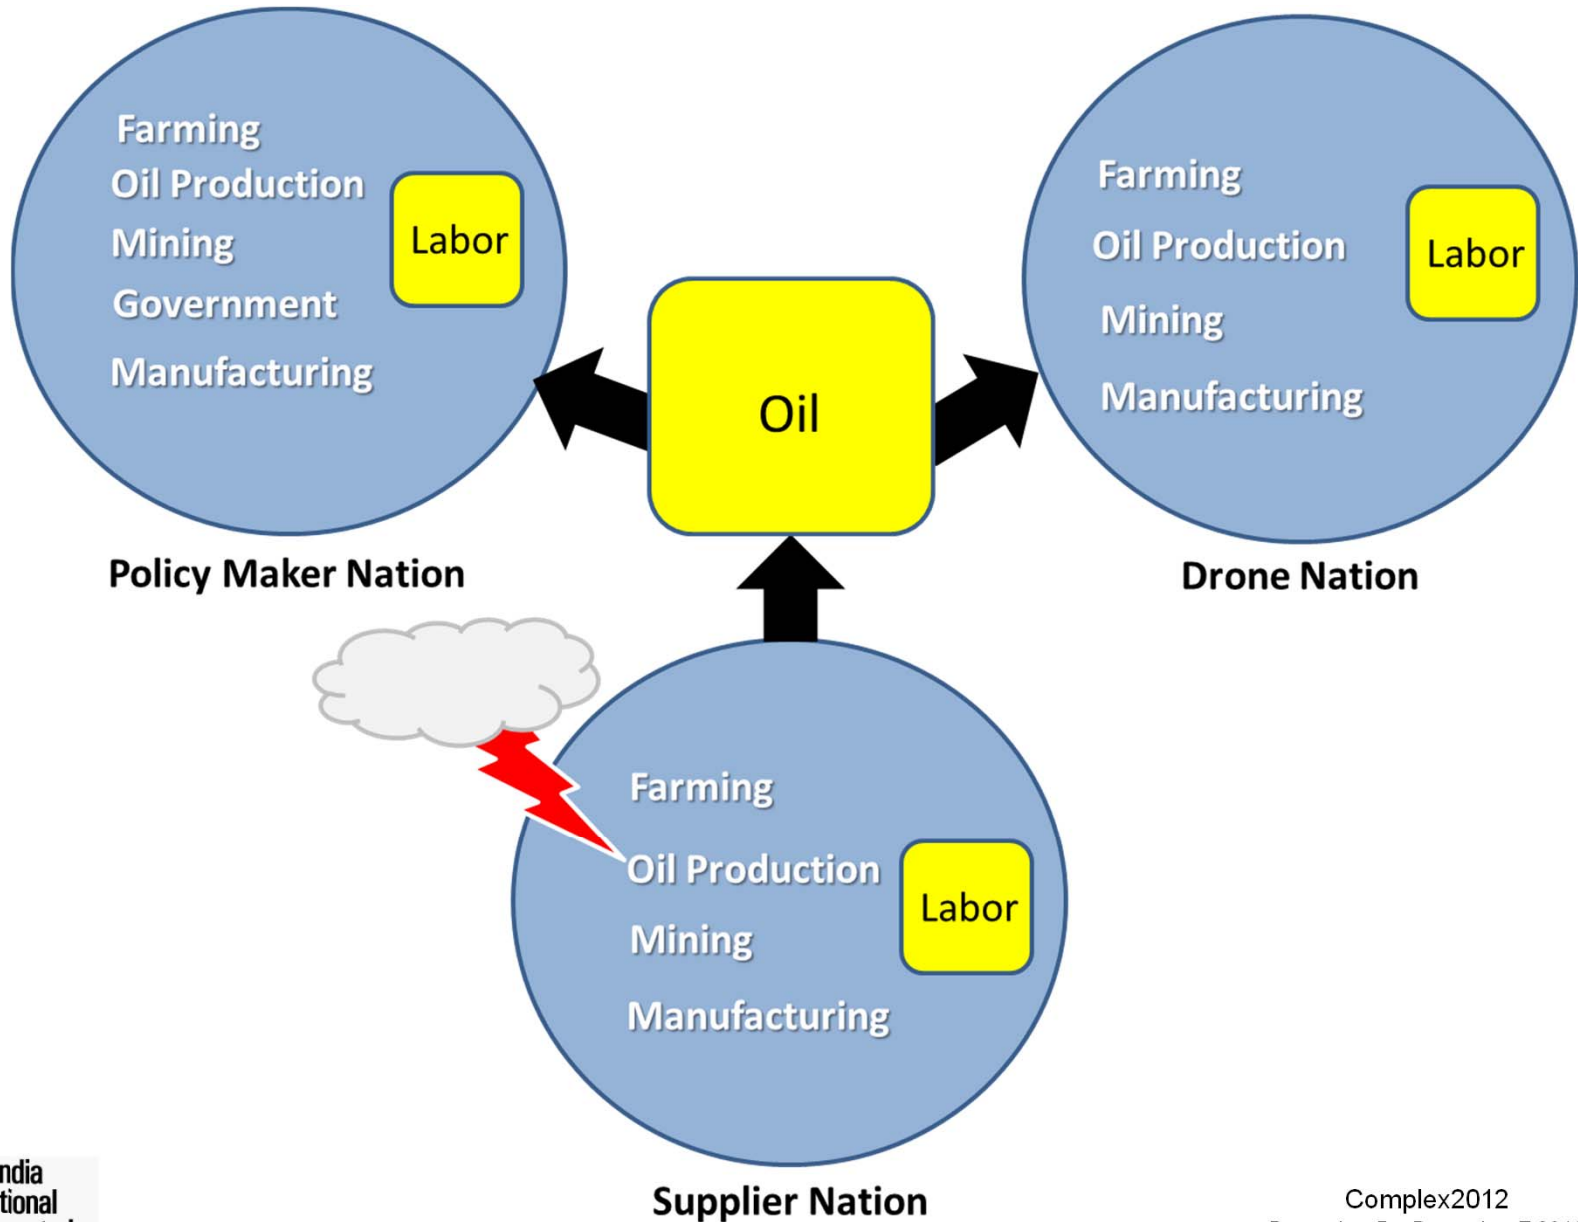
Farming
Oil Production
Mining
Government
Manufacturing

Labor

Policy Maker Nation

Oil

Farming
Oil Production
Mining
Manufacturing

Labor

Drone Nation

Farming
Oil Production
Mining
Manufacturing

Labor

Supplier Nation

ndia
tional
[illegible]

Complex2012
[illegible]